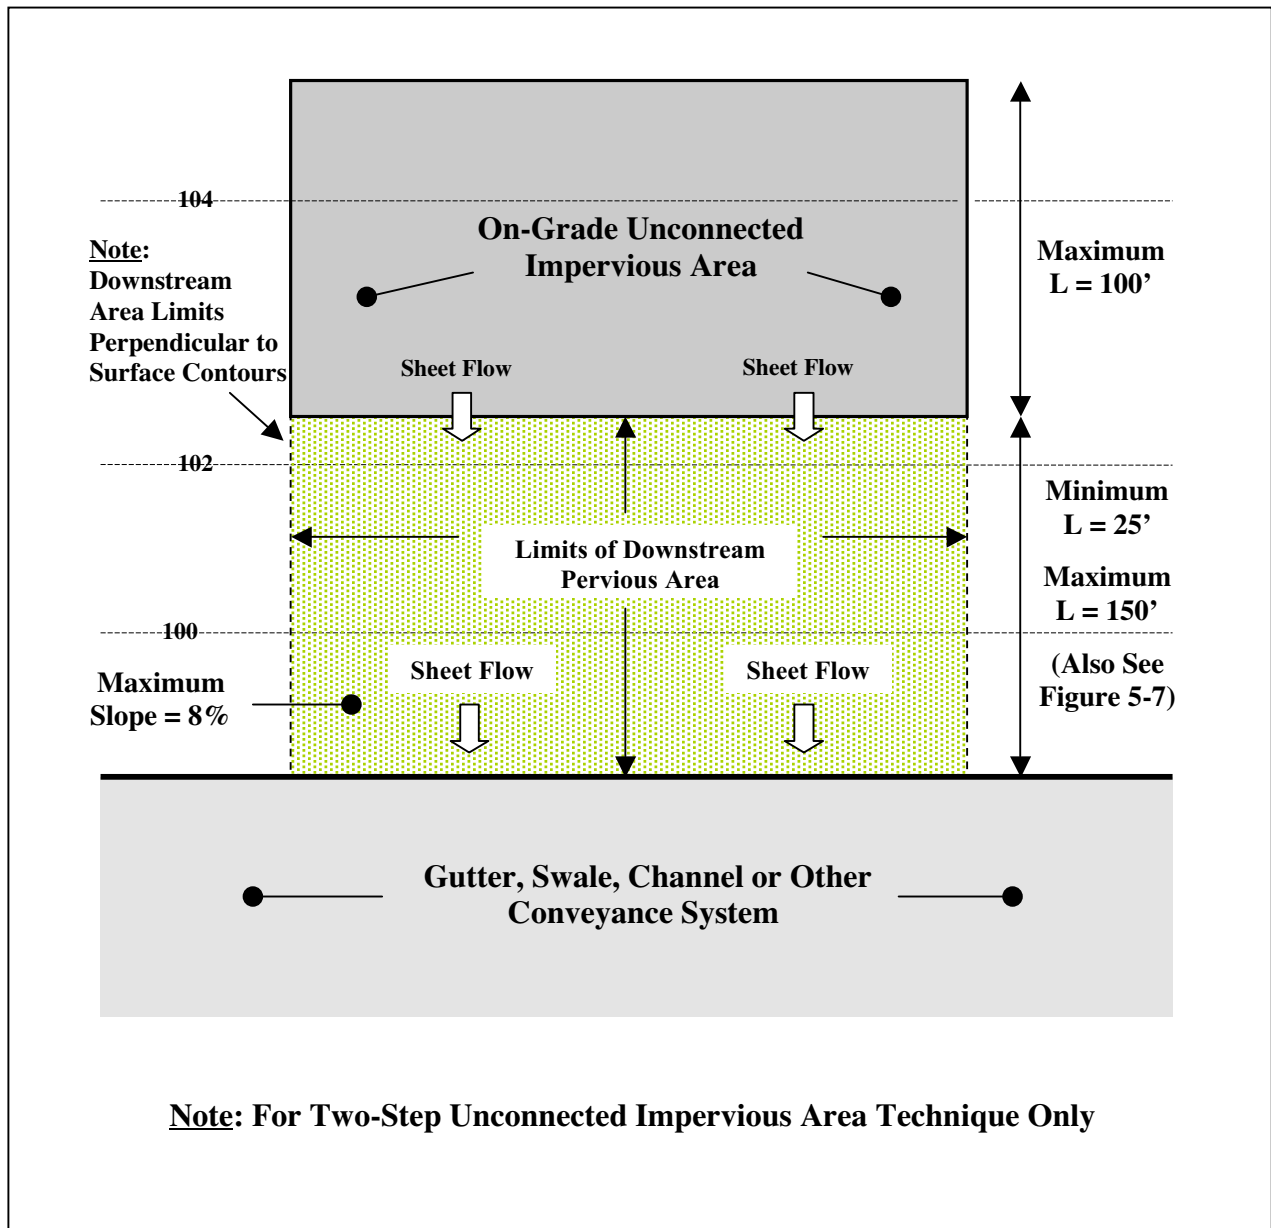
104

On-Grade Unconnected Impervious Area

Maximum L = 100’

Note: Downstream Area Limits Perpendicular to Surface Contours

Sheet Flow

Sheet Flow

102

Minimum L = 25’

Limits of Downstream Pervious Area

Maximum L = 150’

100

Sheet Flow

Sheet Flow

(Also See Figure 5-7)

Maximum Slope = 8%

Gutter, Swale, Channel or Other Conveyance System

Note: For Two-Step Unconnected Impervious Area Technique Only